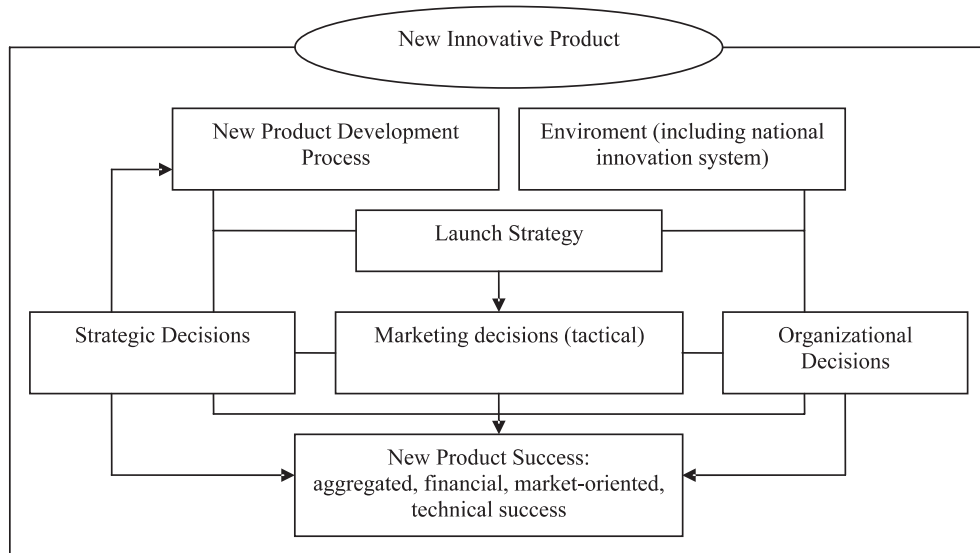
New Innovative Product

New Product Development Process

Enviroment (including national innovation system)

Launch Strategy

Strategic Decisions

Marketing decisions (tactical)

Organizational Decisions

New Product Success: aggregated, financial, market-oriented, technical success